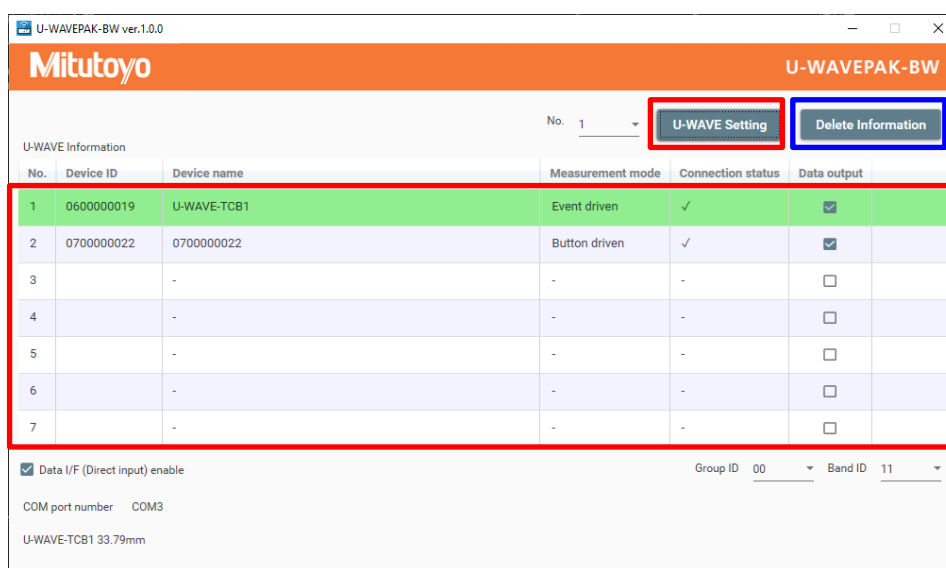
U-WAVEPAK-BW ver.1.0.0

Mitutoyo

U-WAVEPAK-BW

No. 1

U-WAVE Setting

Delete Information

U-WAVE Information

| No. | Device ID | Device name | Measurement mode | Connection status | Data output |
|---|---|---|---|---|---|
| 1 | 0600000019 | U-WAVE-TCB1 | Event driven | ✓ | ☑ |
| 2 | 0700000022 | 0700000022 | Button driven | ✓ | ☑ |
| 3 | | - | - | - | ☐ |
| 4 | | - | - | - | ☐ |
| 5 | | - | - | - | ☐ |
| 6 | | - | - | - | ☐ |
| 7 | | - | - | - | ☐ |

Data I/F (Direct input) enable

Group ID 00

Band ID 11

COM port number COM3

U-WAVE-TCB1 33.79mm